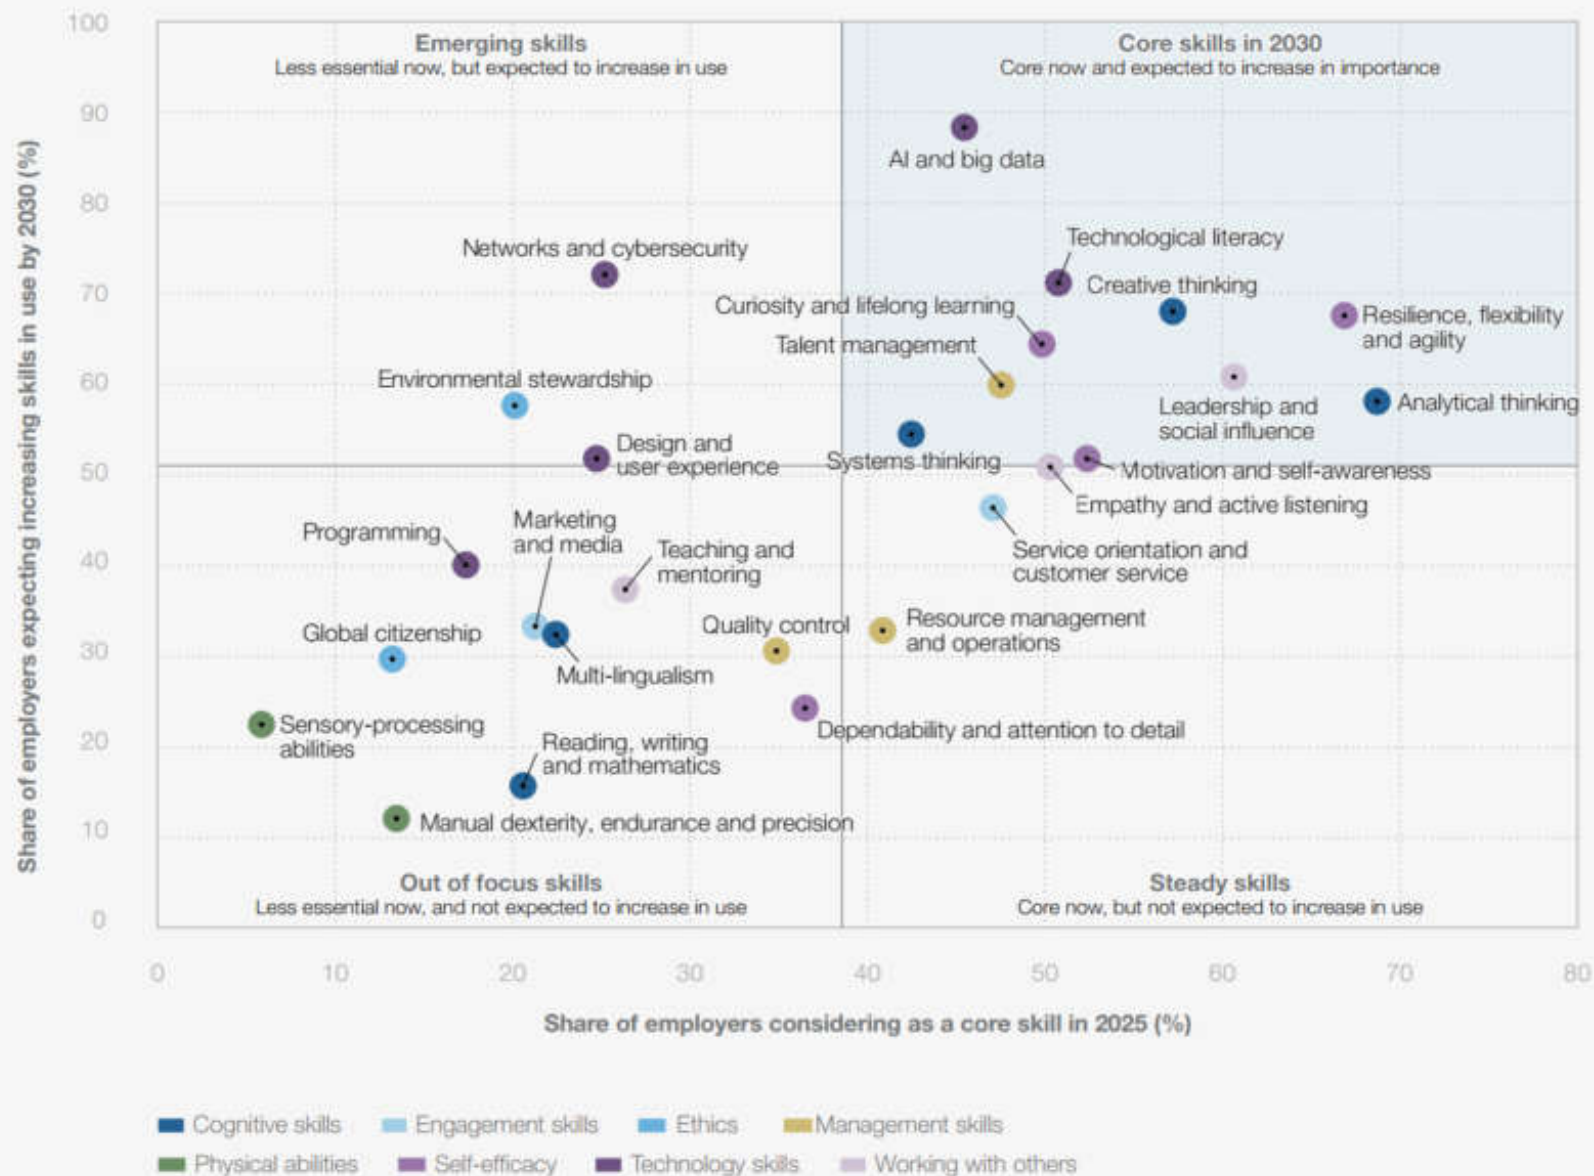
Emerging skills
Less essential now, but expected to increase in use

Core skills in 2030
Core now and expected to increase in importance

Out of focus skills
Less essential now, and not expected to increase in use

Steady skills
Core now, but not expected to increase in use

AI and big data
Technological literacy
Creative thinking
Resilience, flexibility and agility
Curiosity and lifelong learning
Talent management
Networks and cybersecurity
Environmental stewardship
Leadership and social influence
Analytical thinking
Design and user experience
Systems thinking
Motivation and self-awareness
Empathy and active listening
Service orientation and customer service
Programming
Marketing and media
Teaching and mentoring
Global citizenship
Quality control
Resource management and operations
Multi-lingualism
Sensory-processing abilities
Dependability and attention to detail
Reading, writing and mathematics
Manual dexterity, endurance and precision

100
90
80
70
60
50
40
30
20
10
0

0
10
20
30
40
50
60
70
80

Share of employers expecting increasing skills in use by 2030 (%)

Share of employers considering as a core skill in 2025 (%)

Cognitive skills
Engagement skills
Ethics
Management skills
Physical abilities
Self-efficacy
Technology skills
Working with others